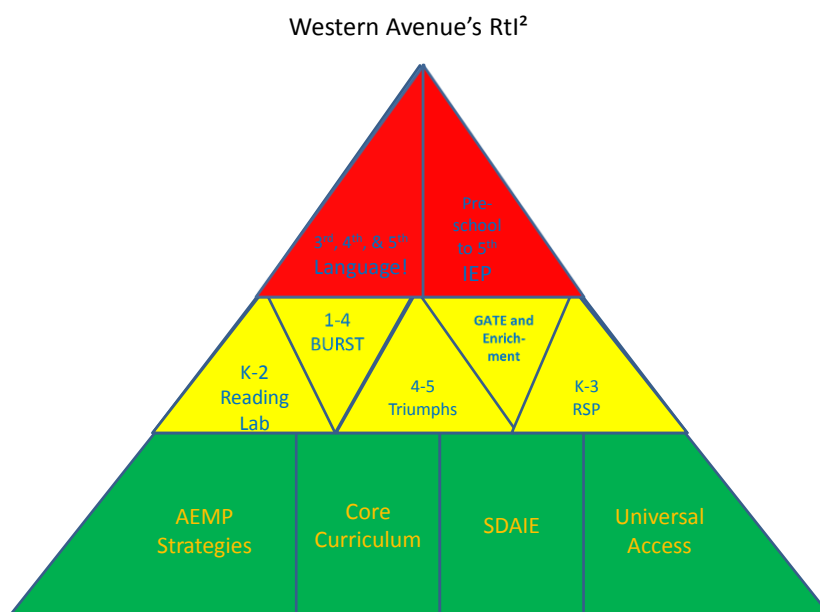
Western Avenue's RtI²

3$^{rd}$, 4$^{th}$, & 5$^{th}$ Language!

Pre-school to 5$^{th}$ IEP

K-2 Reading Lab

1-4 BURST

4-5 Triumphs

GATE and Enrichment

K-3 RSP

AEMP Strategies

Core Curriculum

SDAIE

Universal Access